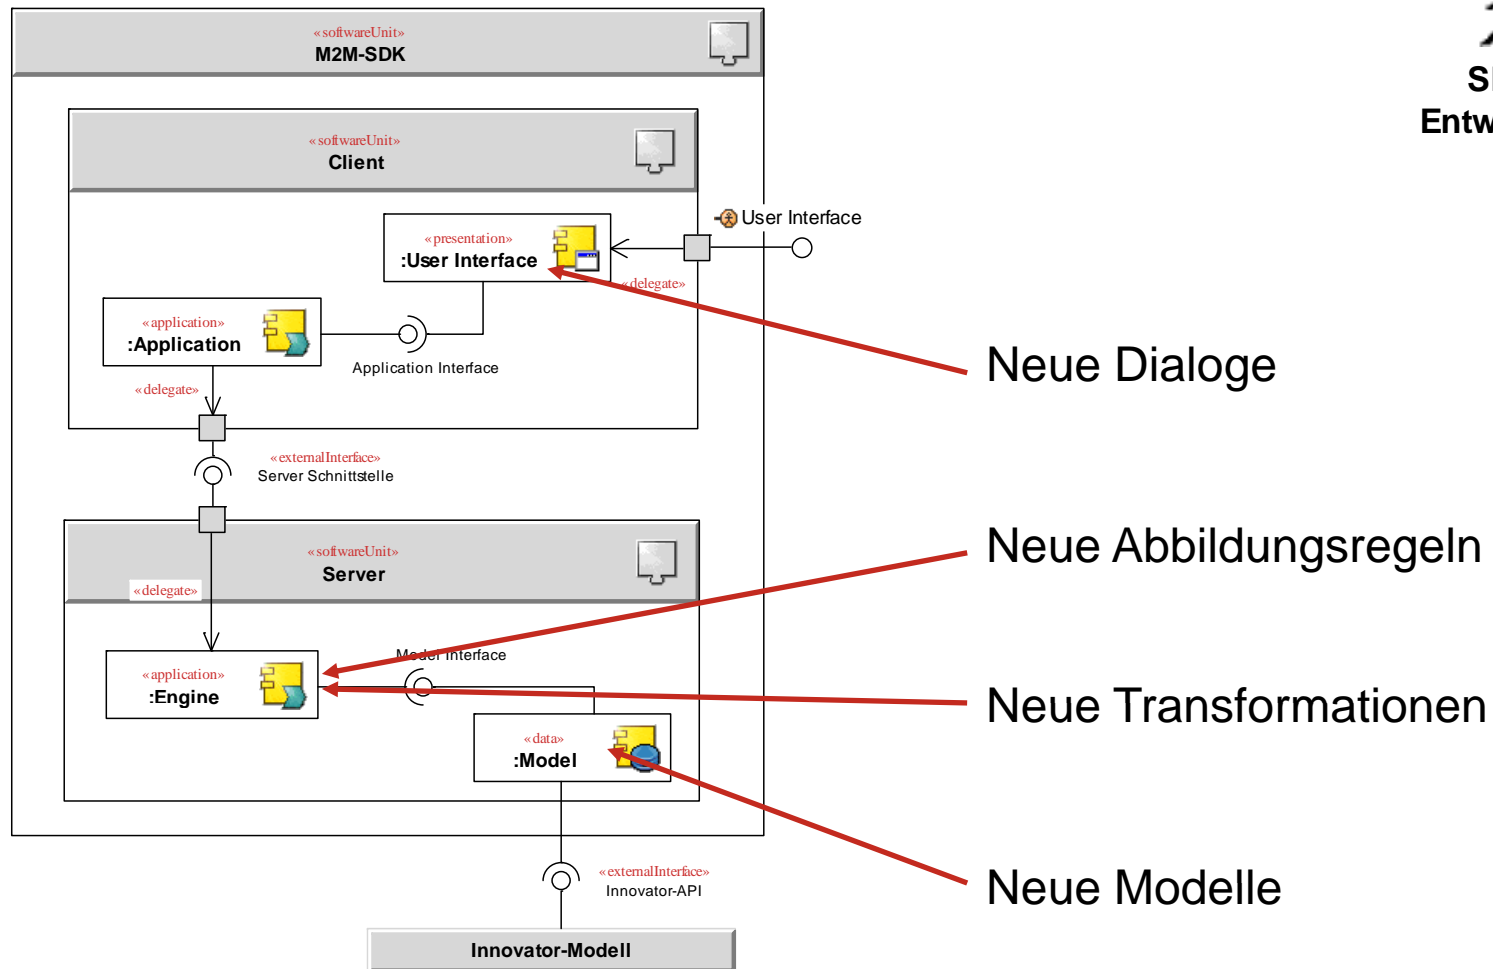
«softwareUnit»
M2M-SDK

«softwareUnit»
Client

User Interface

«presentation»
:User Interface

«delegate»

«application»
:Application

Application Interface

«delegate»

«externalInterface»
Server Schnittstelle

«softwareUnit»
Server

«delegate»

«application»
:Engine

Model Interface

«data»
:Model

«externalInterface»
Innovator-API

Innovator-Modell

Neue Dialoge

Neue Abbildungsregeln

Neue Transformationen

Neue Modelle

S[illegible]
Entw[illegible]